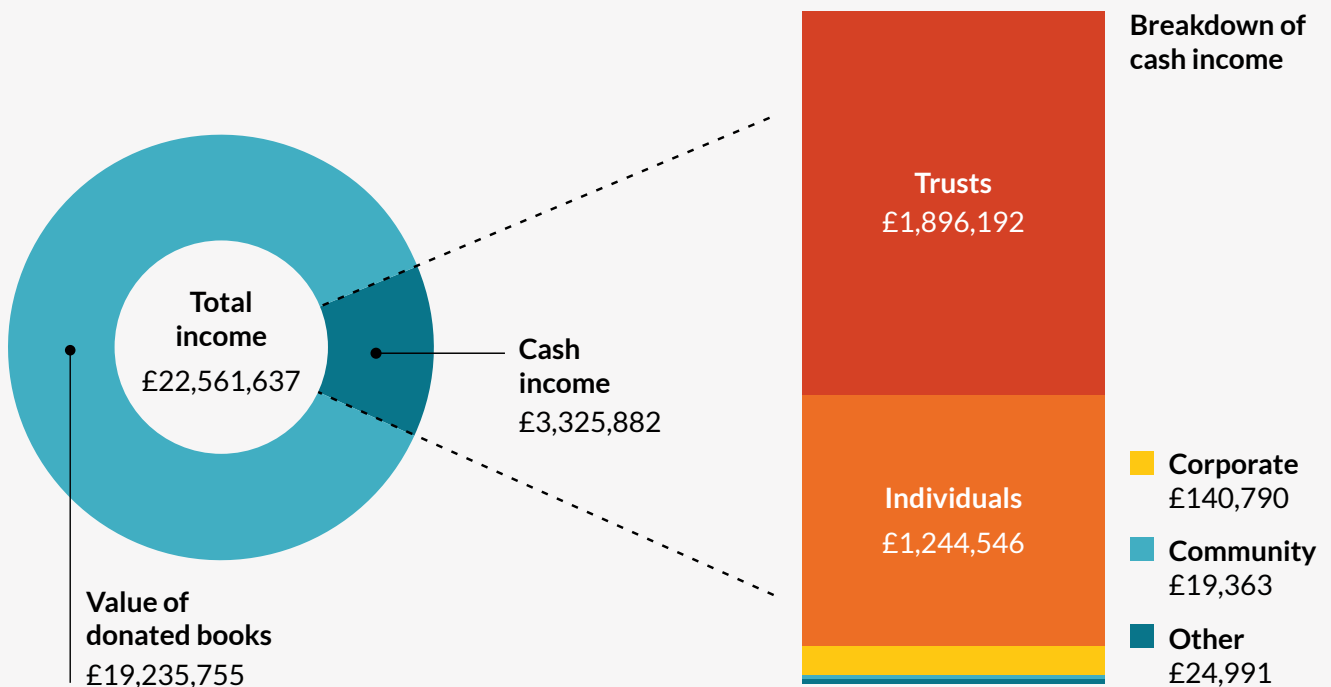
Total income
£22,561,637

Cash income
£3,325,882

Value of donated books
£19,235,755

Breakdown of cash income

Trusts
£1,896,192

Individuals
£1,244,546

Corporate
£140,790

Community
£19,363

Other
£24,991